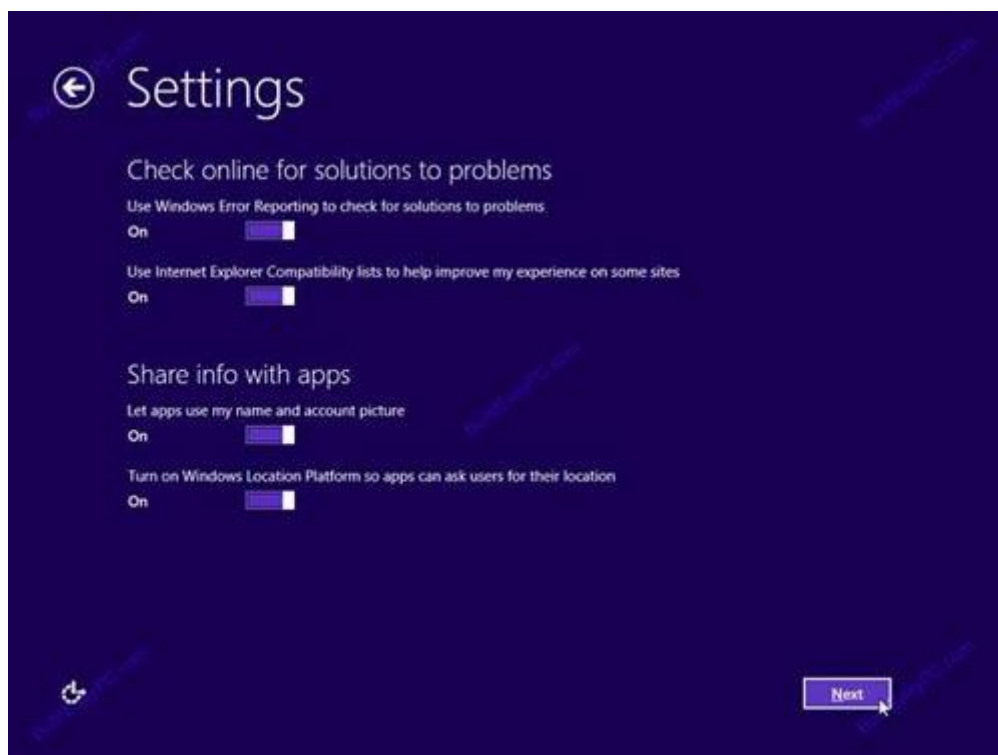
Settings

Check online for solutions to problems

Use Windows Error Reporting to check for solutions to problems

On

Use Internet Explorer Compatibility lists to help improve my experience on some sites

On

Share info with apps

Let apps use my name and account picture

On

Turn on Windows Location Platform so apps can ask users for their location

On

Next